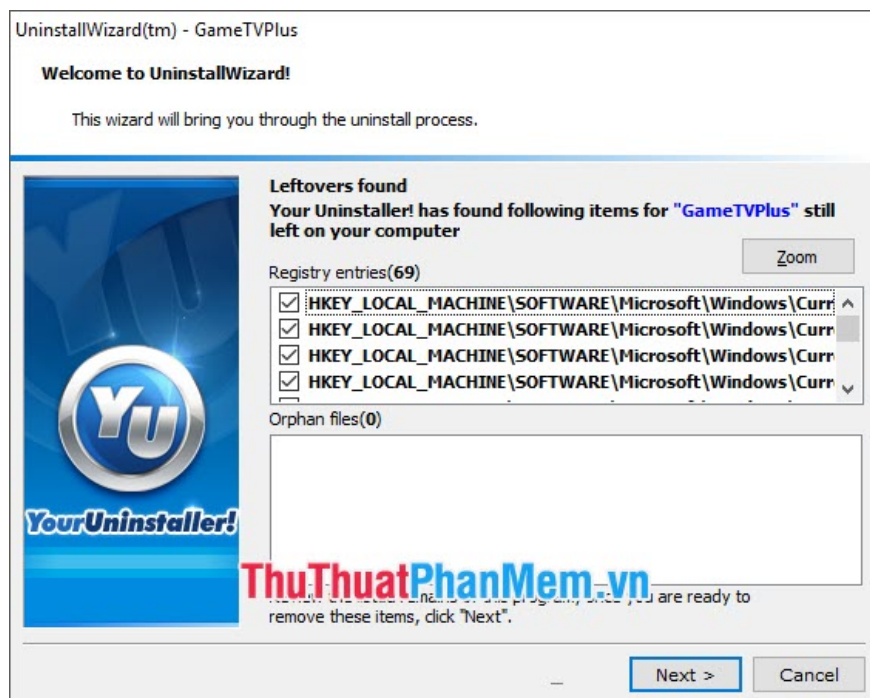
UninstallWizard(tm) - GameTVPlus

Welcome to UninstallWizard!

This wizard will bring you through the uninstall process.

YU

YourUninstaller!

Leftovers found

Your Uninstaller! has found following items for "GameTVPlus" still left on your computer

Zoom

Registry entries(69)

HKEY_LOCAL_MACHINE\SOFTWARE\Microsoft\Windows\Curr
HKEY_LOCAL_MACHINE\SOFTWARE\Microsoft\Windows\Curr
HKEY_LOCAL_MACHINE\SOFTWARE\Microsoft\Windows\Curr
HKEY_LOCAL_MACHINE\SOFTWARE\Microsoft\Windows\Curr

Orphan files(0)

ThuThuatPhanMem.vn

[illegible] you are ready to remove these items, click "Next".

Next >

Cancel